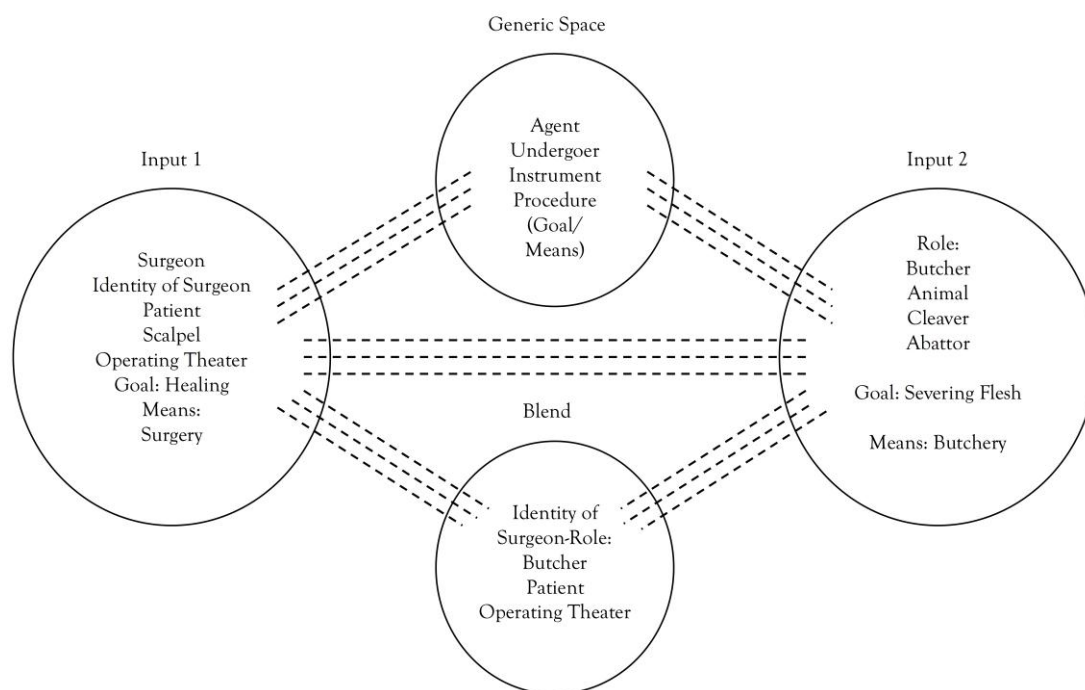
Generic Space

Agent
Undergoer
Instrument
Procedure
(Goal/
Means)

Input 1

Surgeon
Identity of Surgeon
Patient
Scalpel
Operating Theater
Goal: Healing
Means:
Surgery

Input 2

Role:
Butcher
Animal
Cleaver
Abattor

Goal: Severing Flesh

Means: Butchery

Blend

Identity of
Surgeon-Role:
Butcher
Patient
Operating Theater